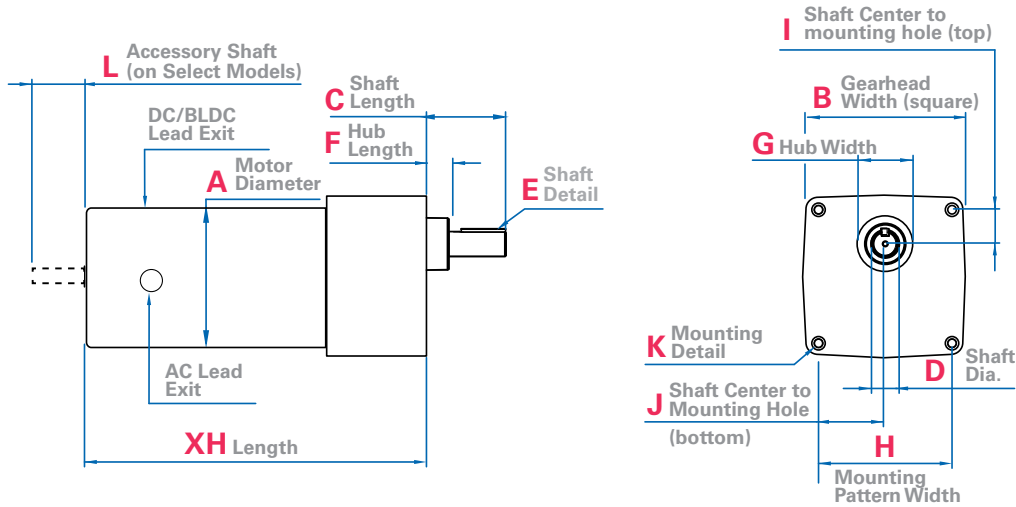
L Accessory Shaft (on Select Models)

C Shaft Length

DC/BLDC Lead Exit

F Hub Length

A Motor Diameter

E Shaft Detail

AC Lead Exit

XH Length

I Shaft Center to mounting hole (top)

B Gearhead Width (square)

G Hub Width

K Mounting Detail

D Shaft Dia.

J Shaft Center to Mounting Hole (bottom)

H

Mounting Pattern Width